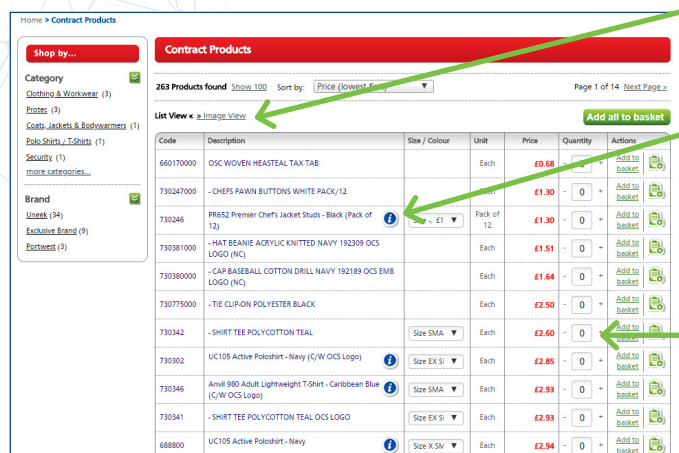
Home > Contract Products

Shop by...

Category

Clothing & Workwear (3)
Protec (3)
Coats, Jackets & Bodywarmers (1)
Polo Shirts / T-Shirts (1)
Security (1)
more categories...

Brand

Uneek (34)
Exclusive Brand (9)
Portwest (3)

Contract Products

263 Products found Show 100 Sort by: Price (lowest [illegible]

Page 1 of 14 Next Page »

List View « » Image View

Add all to basket

| Code | Description | Size / Colour | Unit | Price | Quantity | Actions |
|---|---|---|---|---|---|---|
| 660170000 | OSC WOVEN HEASTEAL TAX TAB | | Each | £0.68 | - 0 + | Add to basket |
| 730247000 | - CHEFS PAWN BUTTONS WHITE PACK/12 | | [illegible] | £1.30 | - 0 + | Add to basket |
| 730246 | PR652 Premier Chef's Jacket Studs - Black (Pack of 12) | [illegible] £1 | Pack of 12 | £1.30 | - 0 + | Add to basket |
| 730381000 | - HAT BEANIE ACRYLIC KNITTED NAVY 192309 OCS LOGO (NC) | | Each | £1.51 | - 0 + | Add to basket |
| 730380000 | - CAP BASEBALL COTTON DRILL NAVY 192189 OCS EMB LOGO (NC) | | Each | £1.64 | - 0 + | Add to basket |
| 730775000 | - TIE CLIP-ON POLYESTER BLACK | | Each | £2.50 | - 0 + | Add to basket |
| 730342 | - SHIRT TEE POLYCOTTON TEAL | Size SMA | Each | £2.60 | - 0 | Add to basket |
| 730302 | UC105 Active Poloshirt - Navy (C/W OCS Logo) | Size EX Sı | Each | £2.85 | - 0 + | Add to basket |
| 730346 | Anvil 980 Adult Lightweight T-Shirt - Caribbean Blue (C/W OCS Logo) | Size SMA | Each | £2.93 | - 0 + | Add to basket |
| 730341 | - SHIRT TEE POLYCOTTON TEAL OCS LOGO | | Each | £2.93 | - 0 + | Add to basket |
| 688800 | UC105 Active Poloshirt - Navy | Size X SM | Each | £2.94 | - 0 + | Add to basket |